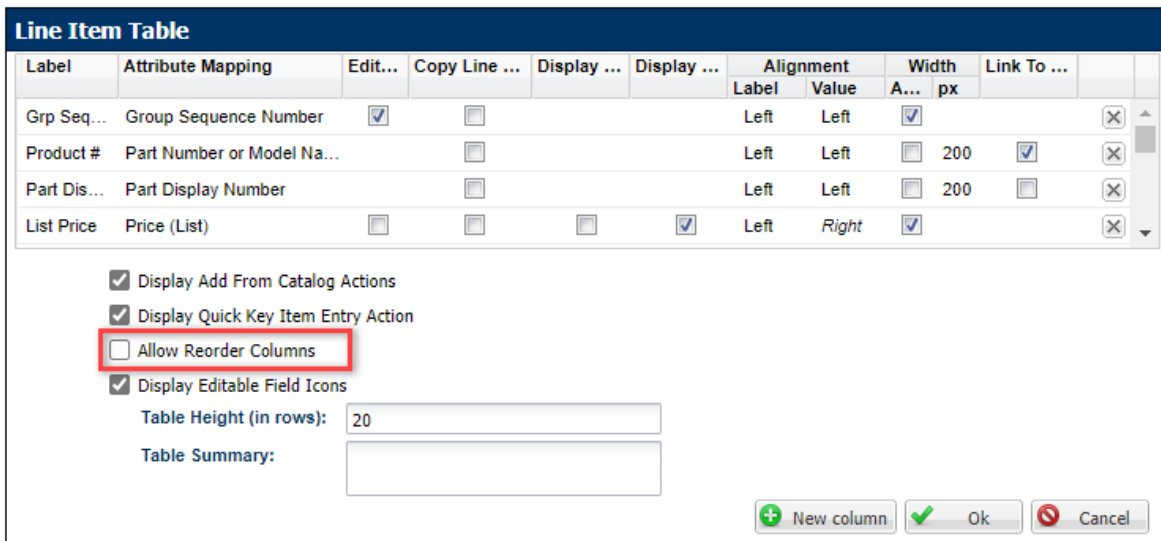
Line Item Table

| Label | Attribute Mapping | Edit... | Copy Line ... | Display ... | Display ... | Alignment Label | Alignment Value | Width A... | Width px | Link To ... |
|---|---|---|---|---|---|---|---|---|---|---|
| Grp Seq... | Group Sequence Number | | | | | Left | Left | | | |
| Product # | Part Number or Model Na... | | | | | Left | Left | | 200 | |
| Part Dis... | Part Display Number | | | | | Left | Left | | 200 | |
| List Price | Price (List) | | | | | Left | Right | | | |

Display Add From Catalog Actions
Display Quick Key Item Entry Action
Allow Reorder Columns
Display Editable Field Icons
Table Height (in rows): 20
Table Summary:

New column
Ok
Cancel